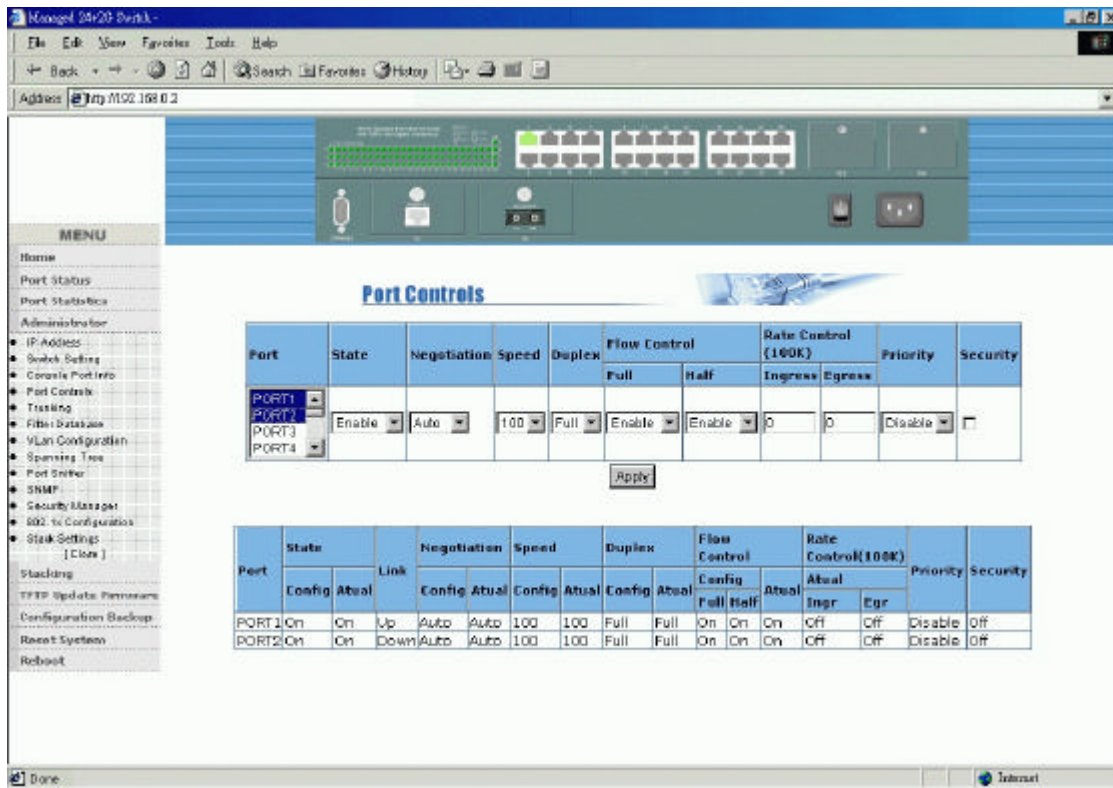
Managed 24+2G Switch -

File Edit View Favorites Tools Help

Back Search Favorites History

Address http://192.168.0.2

MENU

Home
Port Status
Port Statistics
Administrator
IP Address
Switch Setting
Console Port Info
Port Controls
Trunking
Filter Database
VLan Configuration
Spanning Tree
Port Sniffer
SNMP
Security Manager
802.1x Configuration
Stack Settings
[Close]
Stacking
TFTP Update Firmware
Configuration Backup
Reset System
Reboot

Port Controls

| Port | State | Negotiation | Speed | Duplex | Flow Control Full | Flow Control Half | Rate Control (100K) Ingress | Rate Control (100K) Egress | Priority | Security |
|---|---|---|---|---|---|---|---|---|---|---|
| PORT1 PORT2 PORT3 PORT4 | Enable | Auto | 100 | Full | Enable | Enable | 0 | 0 | Disable | |

Apply

| Port | State Config | State Atual | Link | Negotiation Config | Negotiation Atual | Speed Config | Speed Atual | Duplex Config | Duplex Atual | Flow Control Config Full | Flow Control Config Half | Flow Control Atual | Rate Control(100K) Atual Ingr | Rate Control(100K) Atual Egr | Priority | Security |
|---|---|---|---|---|---|---|---|---|---|---|---|---|---|---|---|---|
| PORT1 | On | On | Up | Auto | Auto | 100 | 100 | Full | Full | On | On | On | Off | Off | Disable | Off |
| PORT2 | On | On | Down | Auto | Auto | 100 | 100 | Full | Full | On | On | On | Off | Off | Disable | Off |

Done
Internet